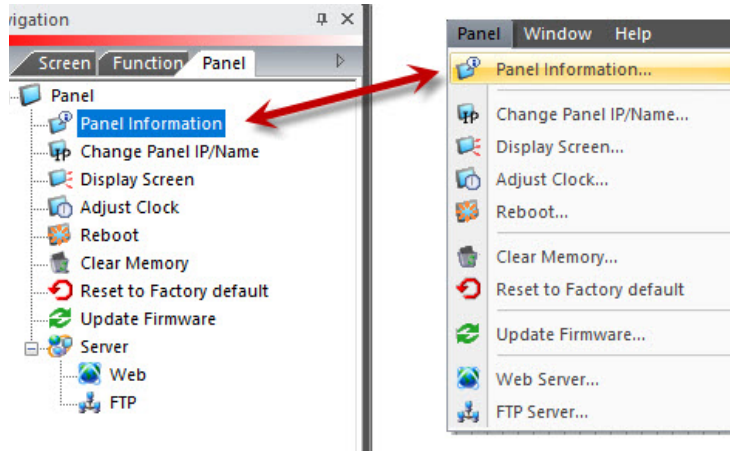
vigation

Screen Function Panel

Panel
Panel Information
Change Panel IP/Name
Display Screen
Adjust Clock
Reboot
Clear Memory
Reset to Factory default
Update Firmware
Server
Web
FTP

Panel Window Help

Panel Information...
Change Panel IP/Name...
Display Screen...
Adjust Clock...
Reboot...
Clear Memory...
Reset to Factory default
Update Firmware...
Web Server...
FTP Server...